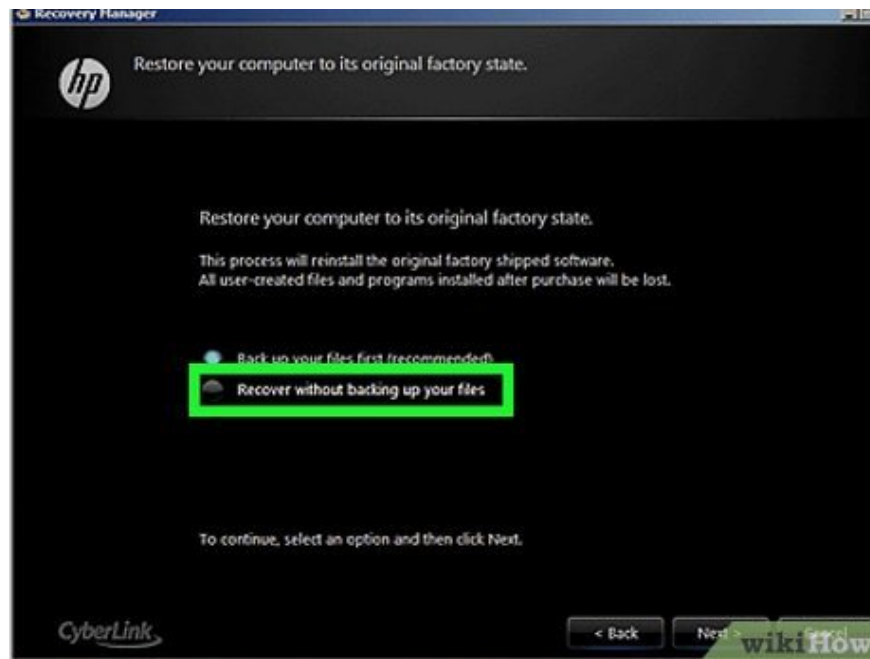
Recovery Manager

hp

Restore your computer to its original factory state.

Restore your computer to its original factory state.

This process will reinstall the original factory shipped software. All user-created files and programs installed after purchase will be lost.

Back up your files first (recommended)

Recover without backing up your files

To continue, select an option and then click Next.

CyberLink

< Back

Next

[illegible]

wikiHow